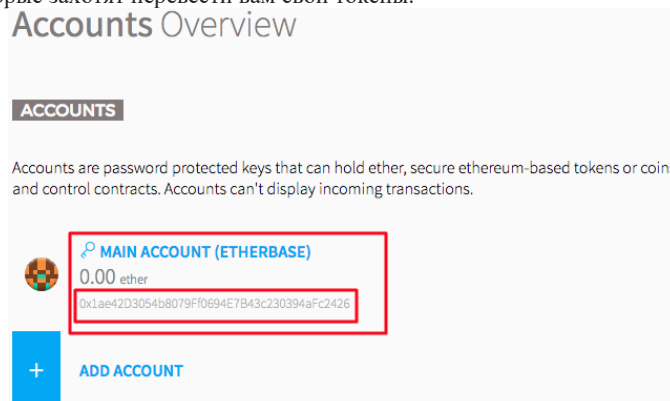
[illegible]рые захотят перевести вам свои токены.

Accounts Overview

ACCOUNTS

Accounts are password protected keys that can hold ether, secure ethereum-based tokens or coin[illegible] and control contracts. Accounts can't display incoming transactions.

MAIN ACCOUNT (ETHERBASE)
0.00 ether
0x1ae42D3054b8079Ff0694E7B43c230394aFc2426

+ ADD ACCOUNT